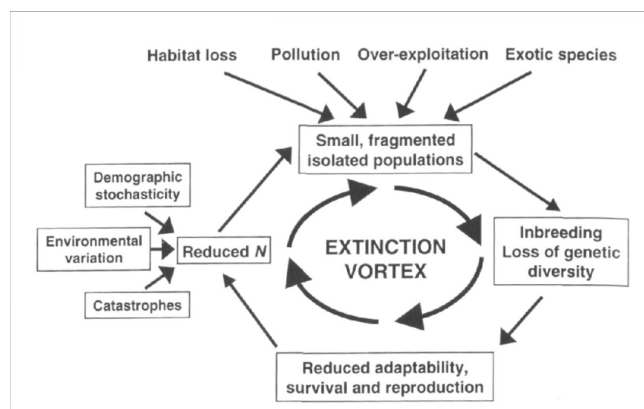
Habitat loss
Pollution
Over-exploitation
Exotic species

Small, fragmented isolated populations

Demographic stochasticity

Environmental variation

Reduced $N$

Catastrophes

EXTINCTION VORTEX

Inbreeding Loss of genetic diversity

Reduced adaptability, survival and reproduction